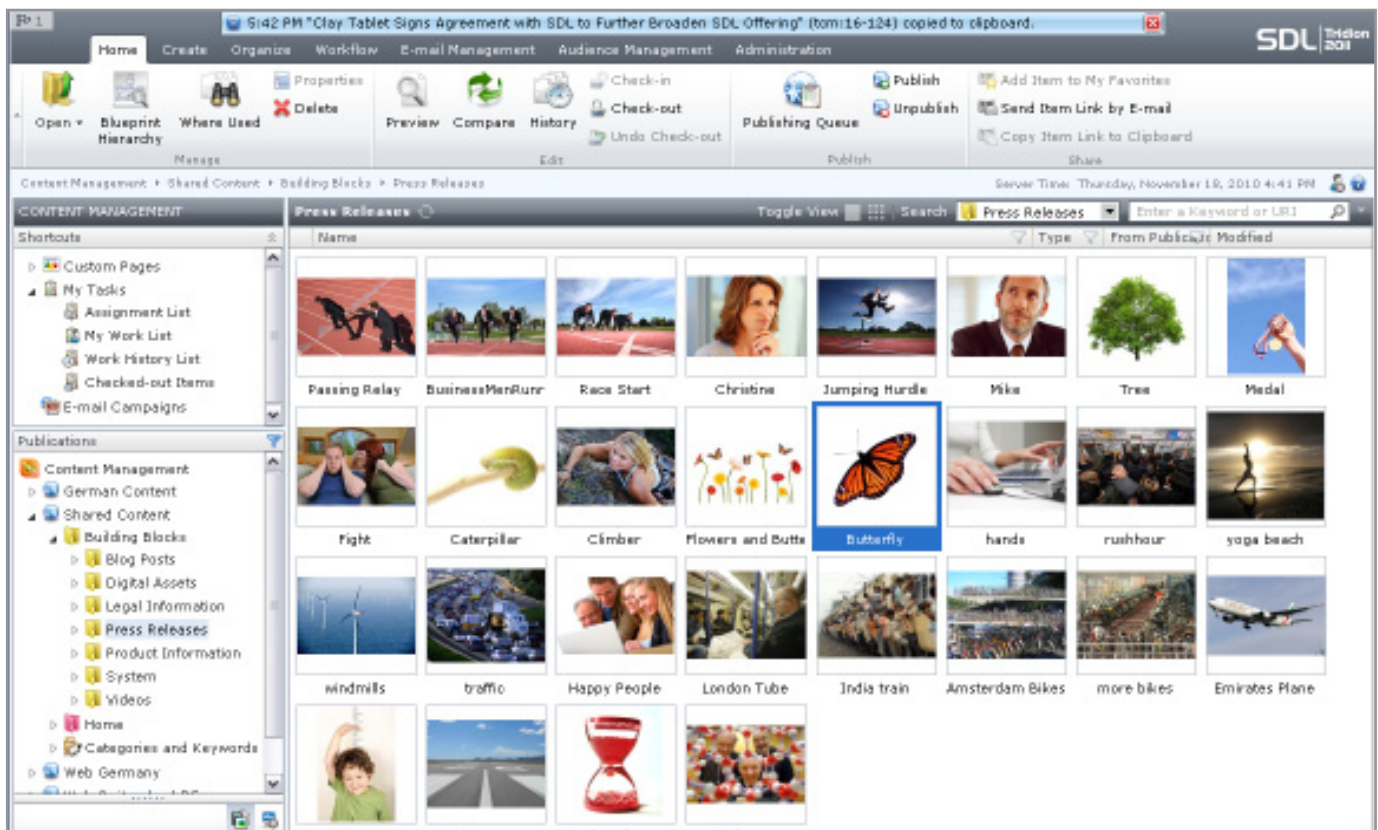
5:42 PM "Clay Tablet Signs Agreement with SDL to Further Broaden SDL Offering" (tcm:16-124) copied to clipboard.

SDL Tridion 2011

Home Create Organize Workflow E-mail Management Audience Management Administration

Open Blueprint Hierarchy Where Used Properties Delete
Manage

Preview Compare History Check-in Check-out Undo Check-out
Edit

Publishing Queue Publish Unpublish
Publish

Add Item to My Favorites Send Item Link by E-mail Copy Item Link to Clipboard
Share

Content Management ▸ Shared Content ▸ Building Blocks ▸ Press Releases

Server Time: Thursday, November 18, 2010 4:41 PM

CONTENT MANAGEMENT

Shortcuts
Custom Pages
My Tasks
Assignment List
My Work List
Work History List
Checked-out Items
E-mail Campaigns

Publications
Content Management
German Content
Shared Content
Building Blocks
Blog Posts
Digital Assets
Legal Information
Press Releases
Product Information
System
Videos
Home
Categories and Keywords
Web Germany

Press Releases

Toggle View Search Press Releases Enter a Keyword or URI

Name Type From Publicatio Modified

Passing Relay
BusinessMenRunr
Race Start
Christine
Jumping Hurdle
Mike
Tree
Medal
Fight
Caterpillar
Climber
Flowers and Butte
Butterfly
hands
rushhour
yoga beach
windmills
traffic
Happy People
London Tube
India train
Amsterdam Bikes
more bikes
Emirates Plane